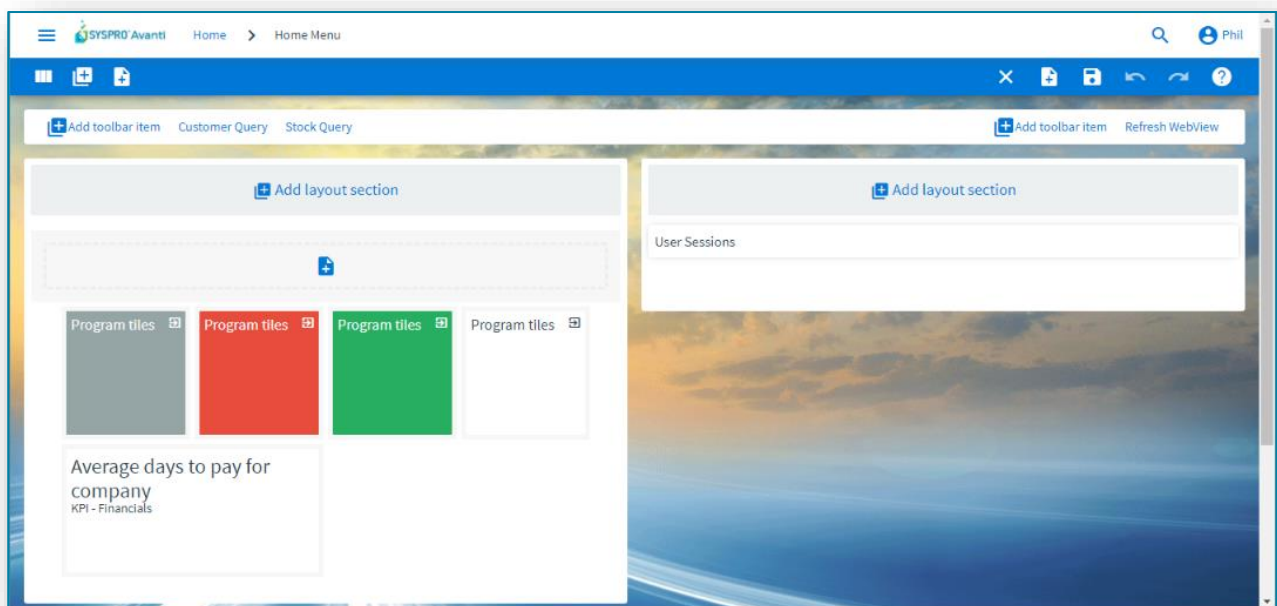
SYSPRO Avanti Home > Home Menu

Phil

Add toolbar item Customer Query Stock Query

Add toolbar item Refresh WebView

Add layout section

Add layout section

User Sessions

Program tiles

Program tiles

Program tiles

Program tiles

Average days to pay for company
KPI - Financials